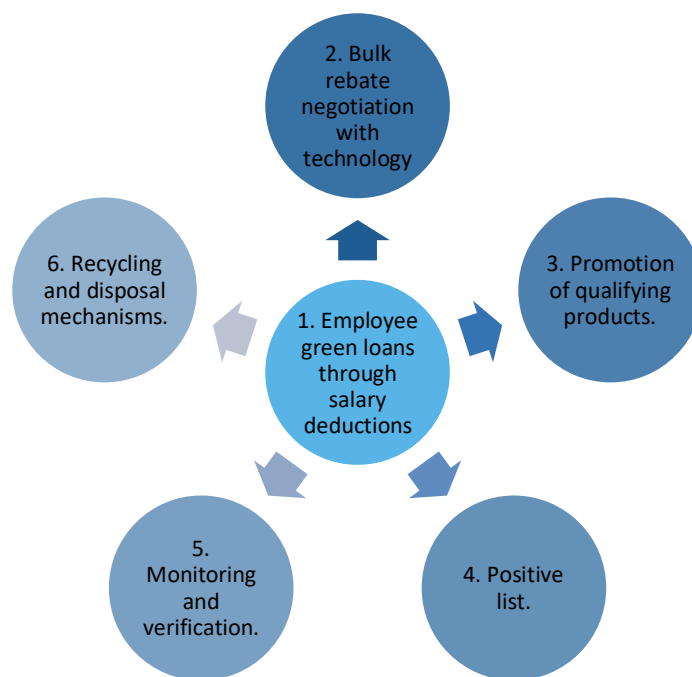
2. Bulk rebate negotiation with technology

6. Recycling and disposal mechanisms.

1. Employee green loans through salary deductions

3. Promotion of qualifying products.

5. Monitoring and verification.

4. Positive list.